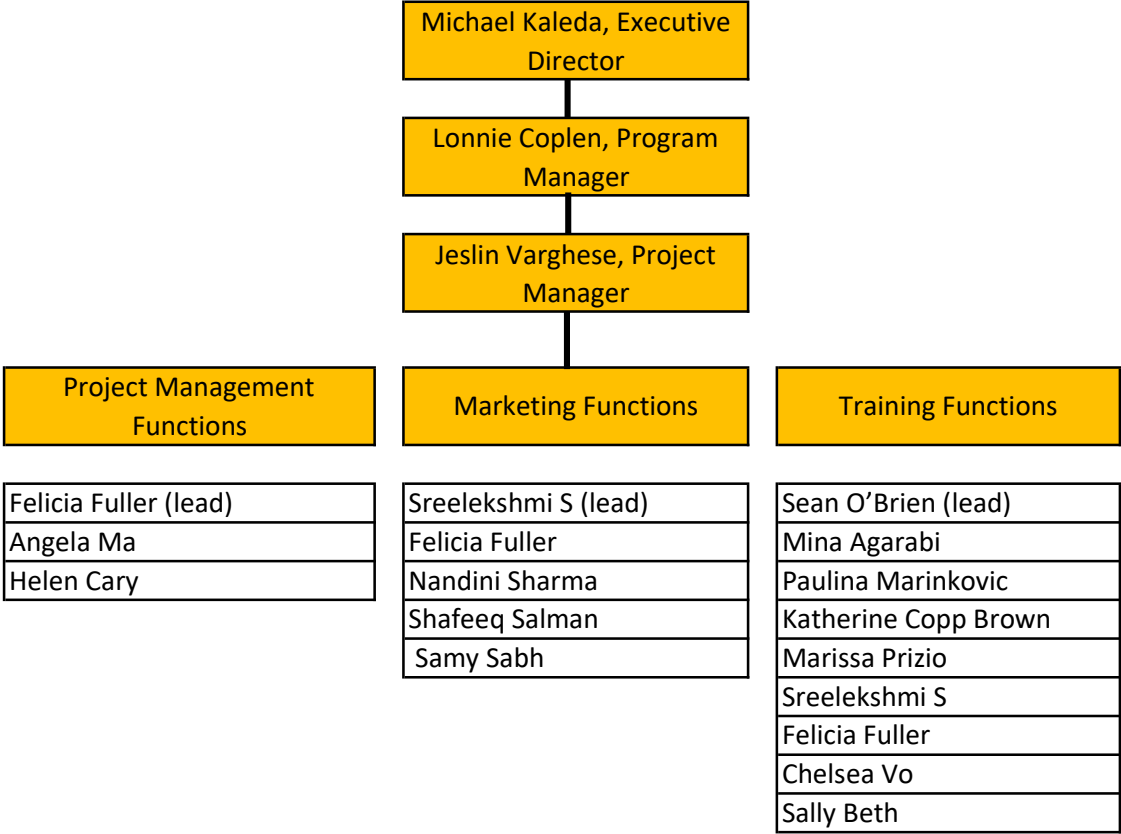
Michael Kaleda, Executive Director

Lonnie Coplen, Program Manager

Jeslin Varghese, Project Manager

Project Management Functions

Marketing Functions

Training Functions

Felicia Fuller (lead)
Angela Ma
Helen Cary

Sreelekshmi S (lead)
Felicia Fuller
Nandini Sharma
Shafeeq Salman
Samy Sabh

Sean O’Brien (lead)
Mina Agarabi
Paulina Marinkovic
Katherine Copp Brown
Marissa Prizio
Sreelekshmi S
Felicia Fuller
Chelsea Vo
Sally Beth